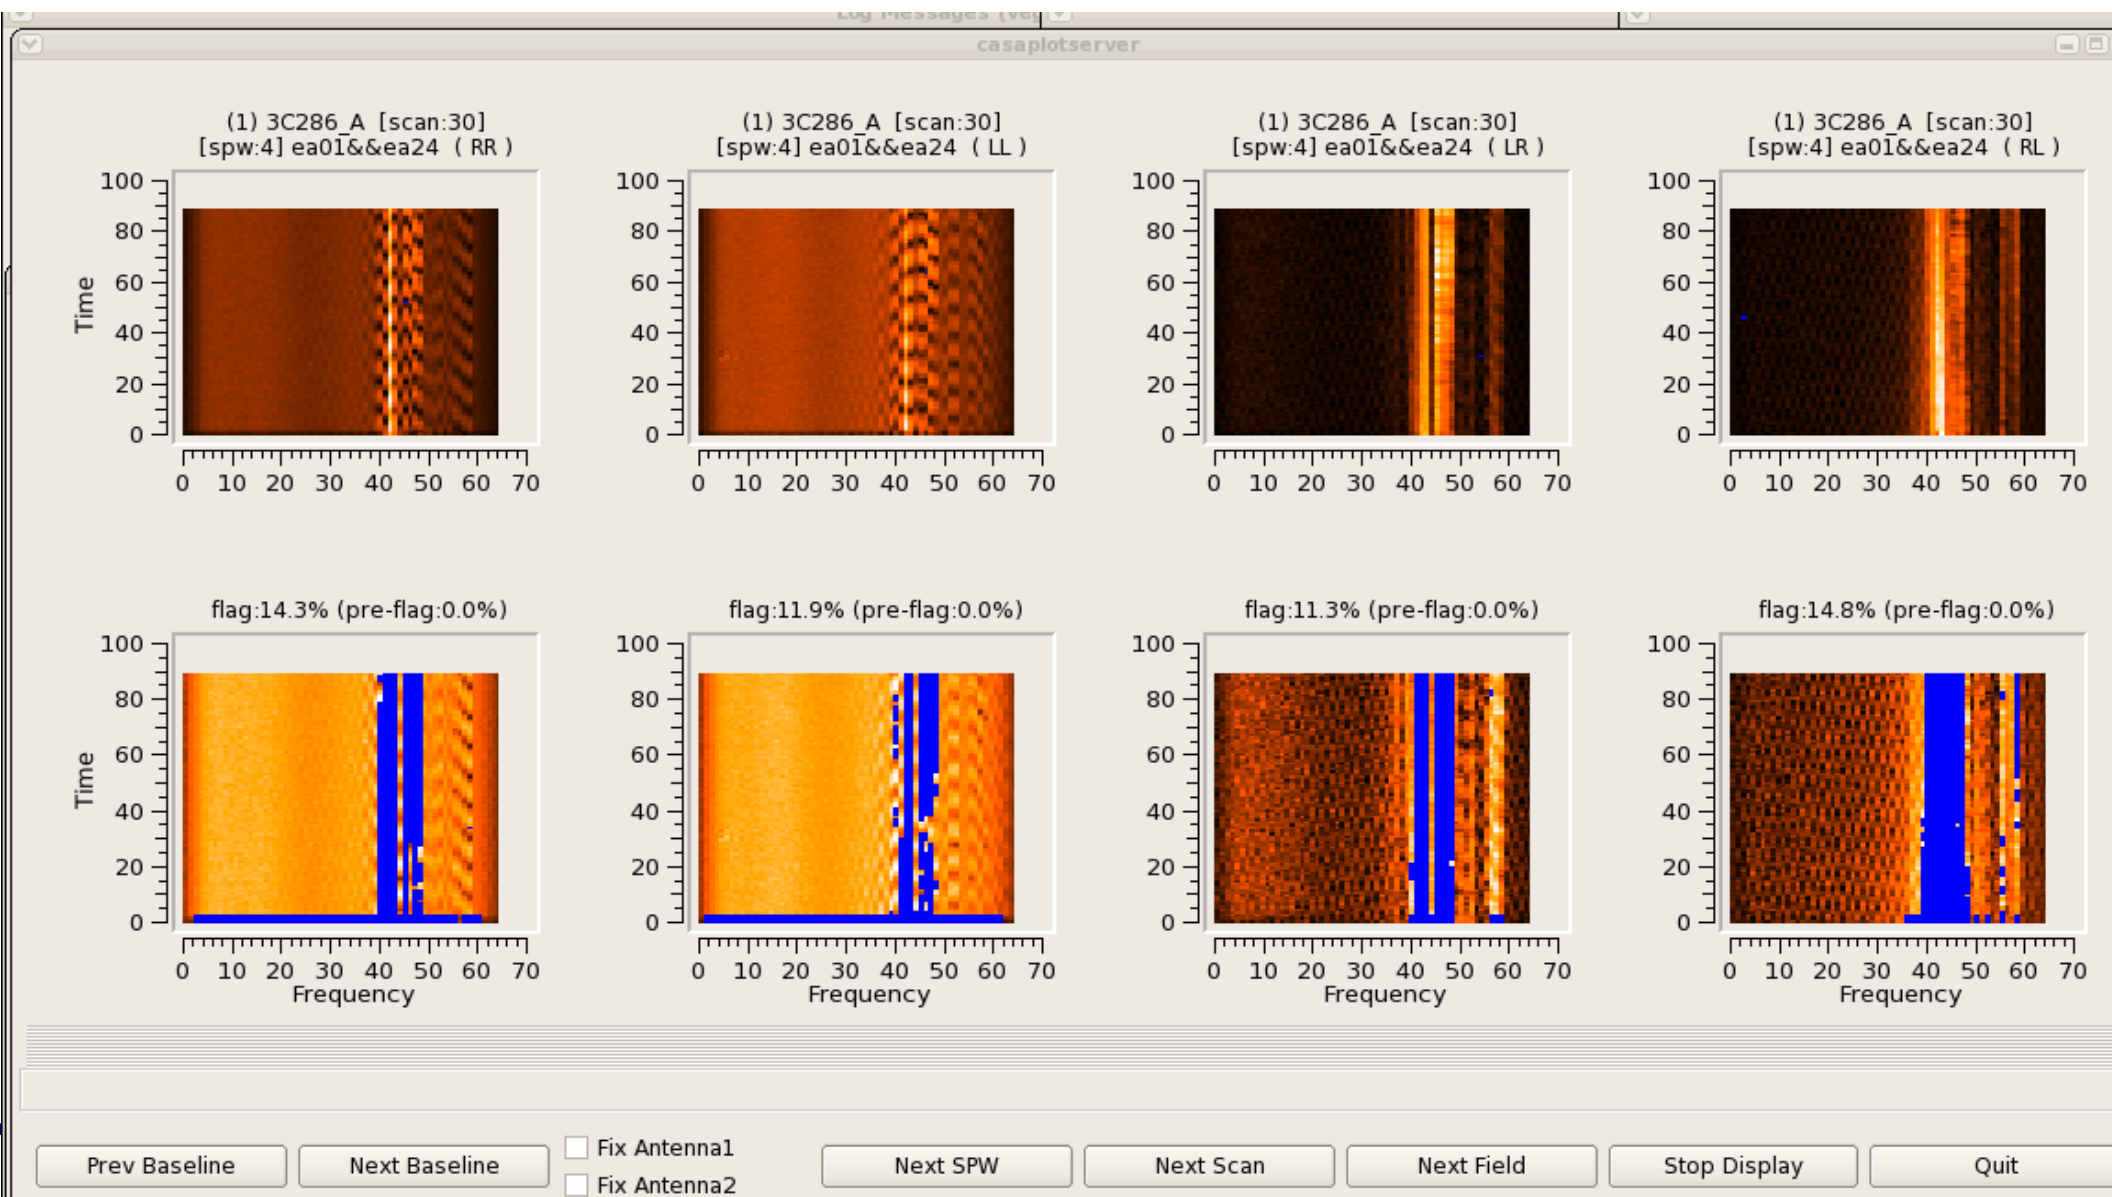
Log Messages (ve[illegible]

casaplotserver

(1) 3C286_A [scan:30]
[spw:4] ea01&&ea24 ( RR )

100
80
60
40
20
0
Time

0 10 20 30 40 50 60 70

(1) 3C286_A [scan:30]
[spw:4] ea01&&ea24 ( LL )

100
80
60
40
20
0

0 10 20 30 40 50 60 70

(1) 3C286_A [scan:30]
[spw:4] ea01&&ea24 ( LR )

100
80
60
40
20
0

0 10 20 30 40 50 60 70

(1) 3C286_A [scan:30]
[spw:4] ea01&&ea24 ( RL )

100
80
60
40
20
0

0 10 20 30 40 50 60 70

flag:14.3% (pre-flag:0.0%)

100
80
60
40
20
0
Time

0 10 20 30 40 50 60 70
Frequency

flag:11.9% (pre-flag:0.0%)

100
80
60
40
20
0

0 10 20 30 40 50 60 70
Frequency

flag:11.3% (pre-flag:0.0%)

100
80
60
40
20
0

0 10 20 30 40 50 60 70
Frequency

flag:14.8% (pre-flag:0.0%)

100
80
60
40
20
0

0 10 20 30 40 50 60 70
Frequency

Prev Baseline
Next Baseline
Fix Antenna1
Fix Antenna2
Next SPW
Next Scan
Next Field
Stop Display
Quit